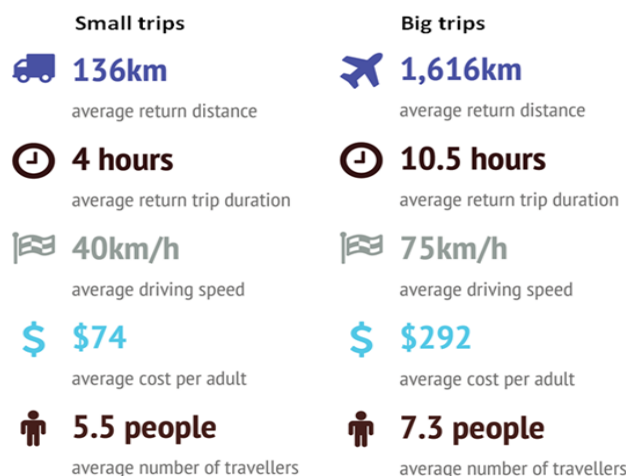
Small trips

136km
average return distance

4 hours
average return trip duration

40km/h
average driving speed

$74
average cost per adult

5.5 people
average number of travellers

Big trips

1,616km
average return distance

10.5 hours
average return trip duration

75km/h
average driving speed

$292
average cost per adult

7.3 people
average number of travellers